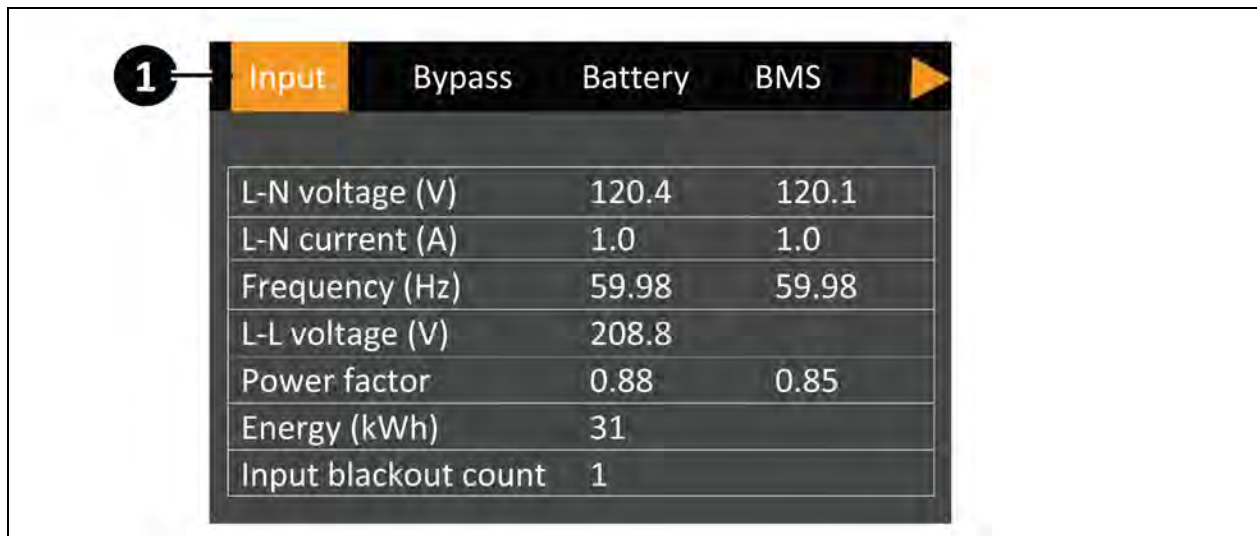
1

Input Bypass Battery BMS

| L-N voltage (V) | 120.4 | 120.1 |
|---|---|---|
| L-N current (A) | 1.0 | 1.0 |
| Frequency (Hz) | 59.98 | 59.98 |
| L-L voltage (V) | 208.8 | |
| Power factor | 0.88 | 0.85 |
| Energy (kWh) | 31 | |
| Input blackout count | 1 | |